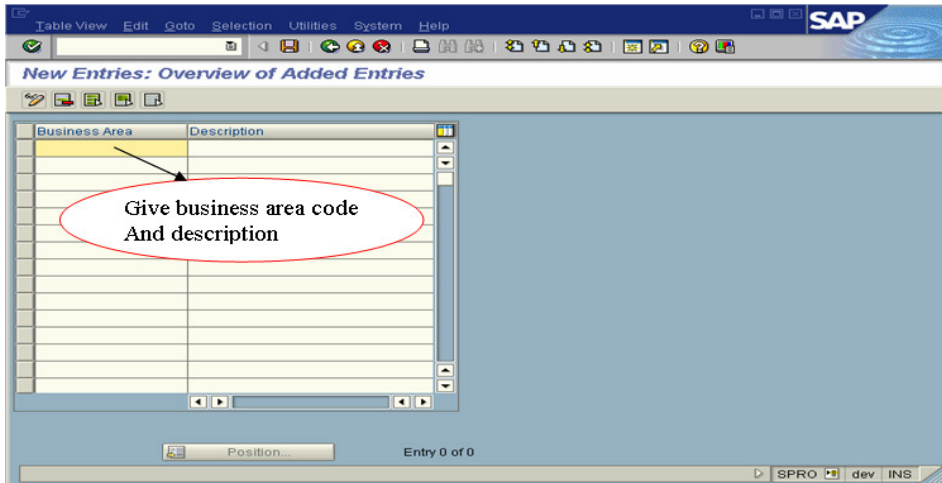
Table View Edit Goto Selection Utilities System Help

SAP

New Entries: Overview of Added Entries

| Business Area | Description |
|---|---|
| | |

Give business area code
And description

Position...

Entry 0 of 0

SPRO dev INS